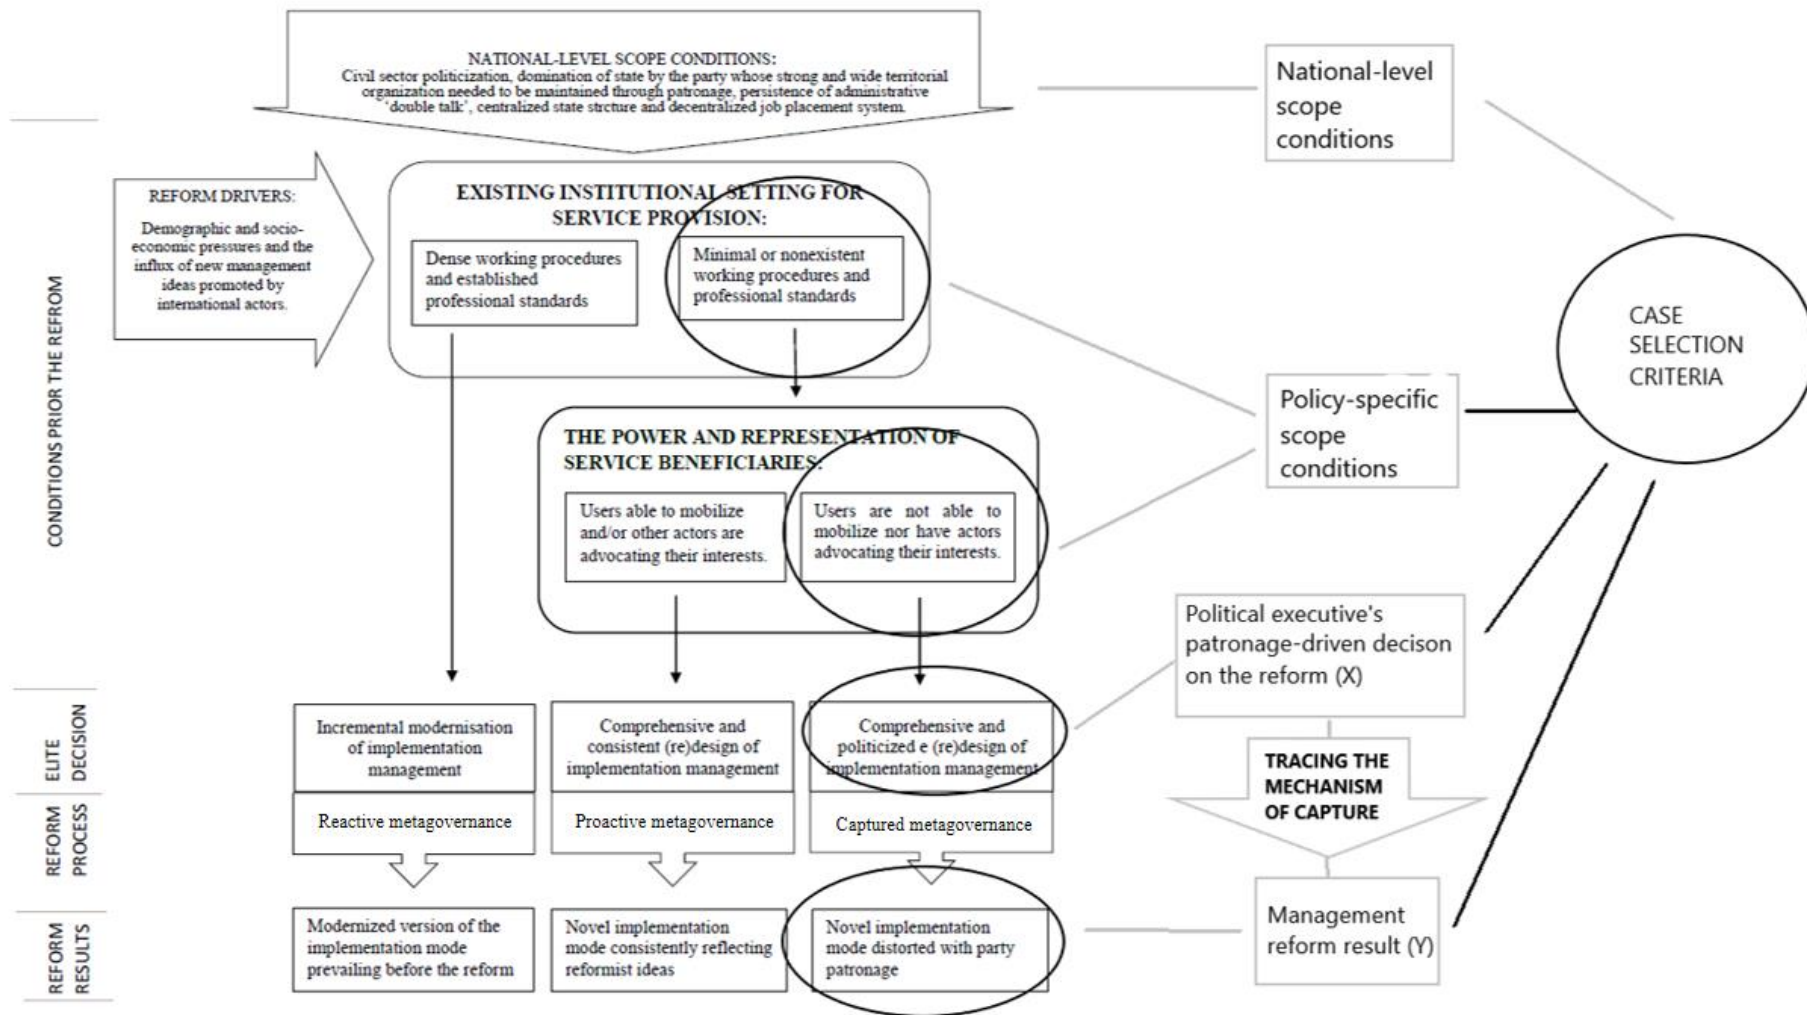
NATIONAL-LEVEL SCOPE CONDITIONS:
Civil sector politicization, domination of state by the party whose strong and wide territorial organization needed to be maintained through patronage, persistence of administrative 'double talk', centralized state strcture and decentralized job placement system.

National-level scope conditions

CONDITIONS PRIOR THE REFROM

REFORM DRIVERS:
Demographic and socio-economic pressures and the influx of new management ideas promoted by international actors.

EXISTING INSTITUTIONAL SETTING FOR SERVICE PROVISION:

Dense working procedures and established professional standards

Minimal or nonexistent working procedures and professional standards

CASE SELECTION CRITERIA

THE POWER AND REPRESENTATION OF SERVICE BENEFICIARIES:

Users able to mobilize and/or other actors are advocating their interests.

Users are not able to mobilize nor have actors advocating their interests.

Policy-specific scope conditions

Political executive's patronage-driven decison on the reform (X)

ELITE DECISION

Incremental modernisation of implementation management

Comprehensive and consistent (re)design of implementation management

Comprehensive and politicized e (re)design of implementation management

TRACING THE MECHANISM OF CAPTURE

REFORM PROCESS

Reactive metagovernance

Proactive metagovernance

Captured metagovernance

REFORM RESULTS

Modernized version of the implementation mode prevailing before the reform

Novel implementation mode consistently reflecting reformist ideas

Novel implementation mode distorted with party patronage

Management reform result (Y)